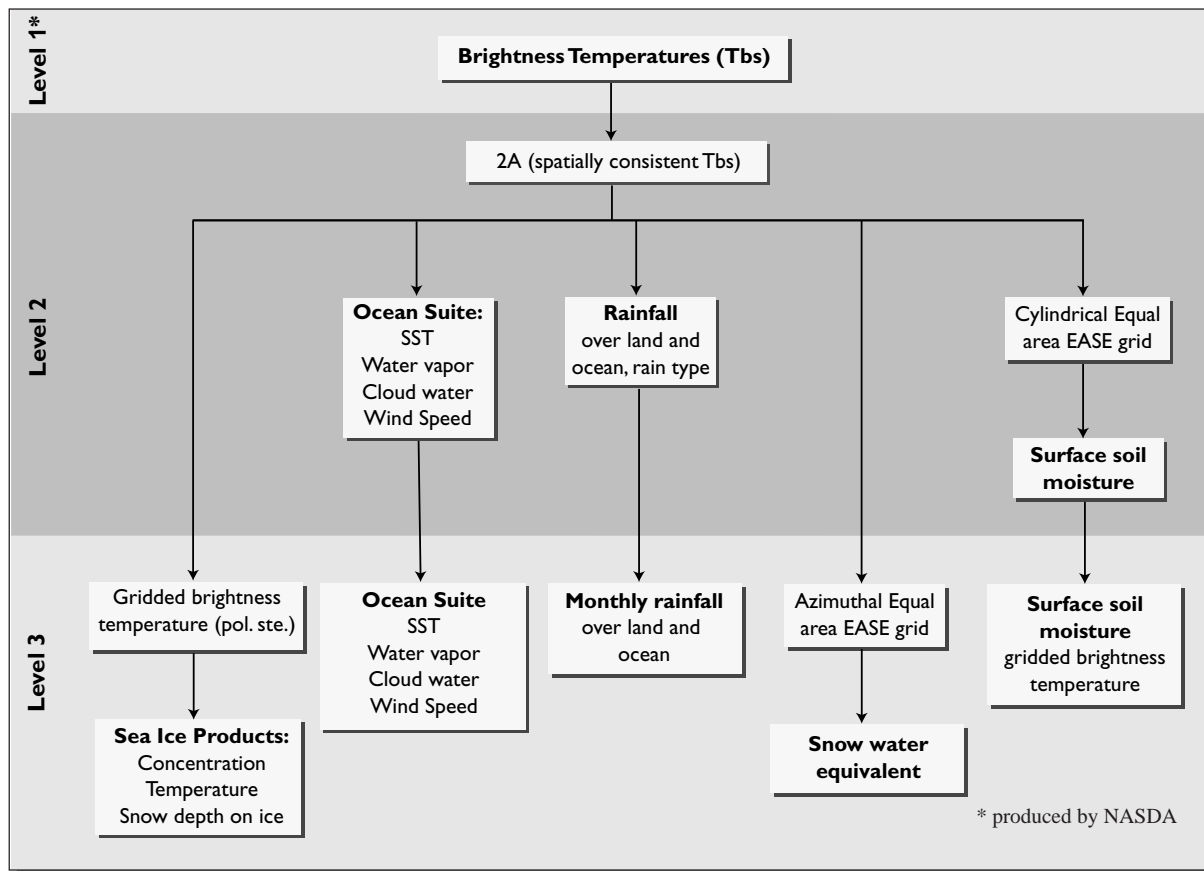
Level 1*

Brightness Temperatures (Tbs)

Level 2

2A (spatially consistent Tbs)

Ocean Suite:
SST
Water vapor
Cloud water
Wind Speed

Rainfall
over land and ocean, rain type

Cylindrical Equal area EASE grid

Surface soil moisture

Level 3

Gridded brightness temperature (pol. ste.)

Sea Ice Products:
Concentration
Temperature
Snow depth on ice

Ocean Suite
SST
Water vapor
Cloud water
Wind Speed

Monthly rainfall
over land and ocean

Azimuthal Equal area EASE grid

Snow water equivalent

Surface soil moisture
gridded brightness temperature

* produced by NASDA